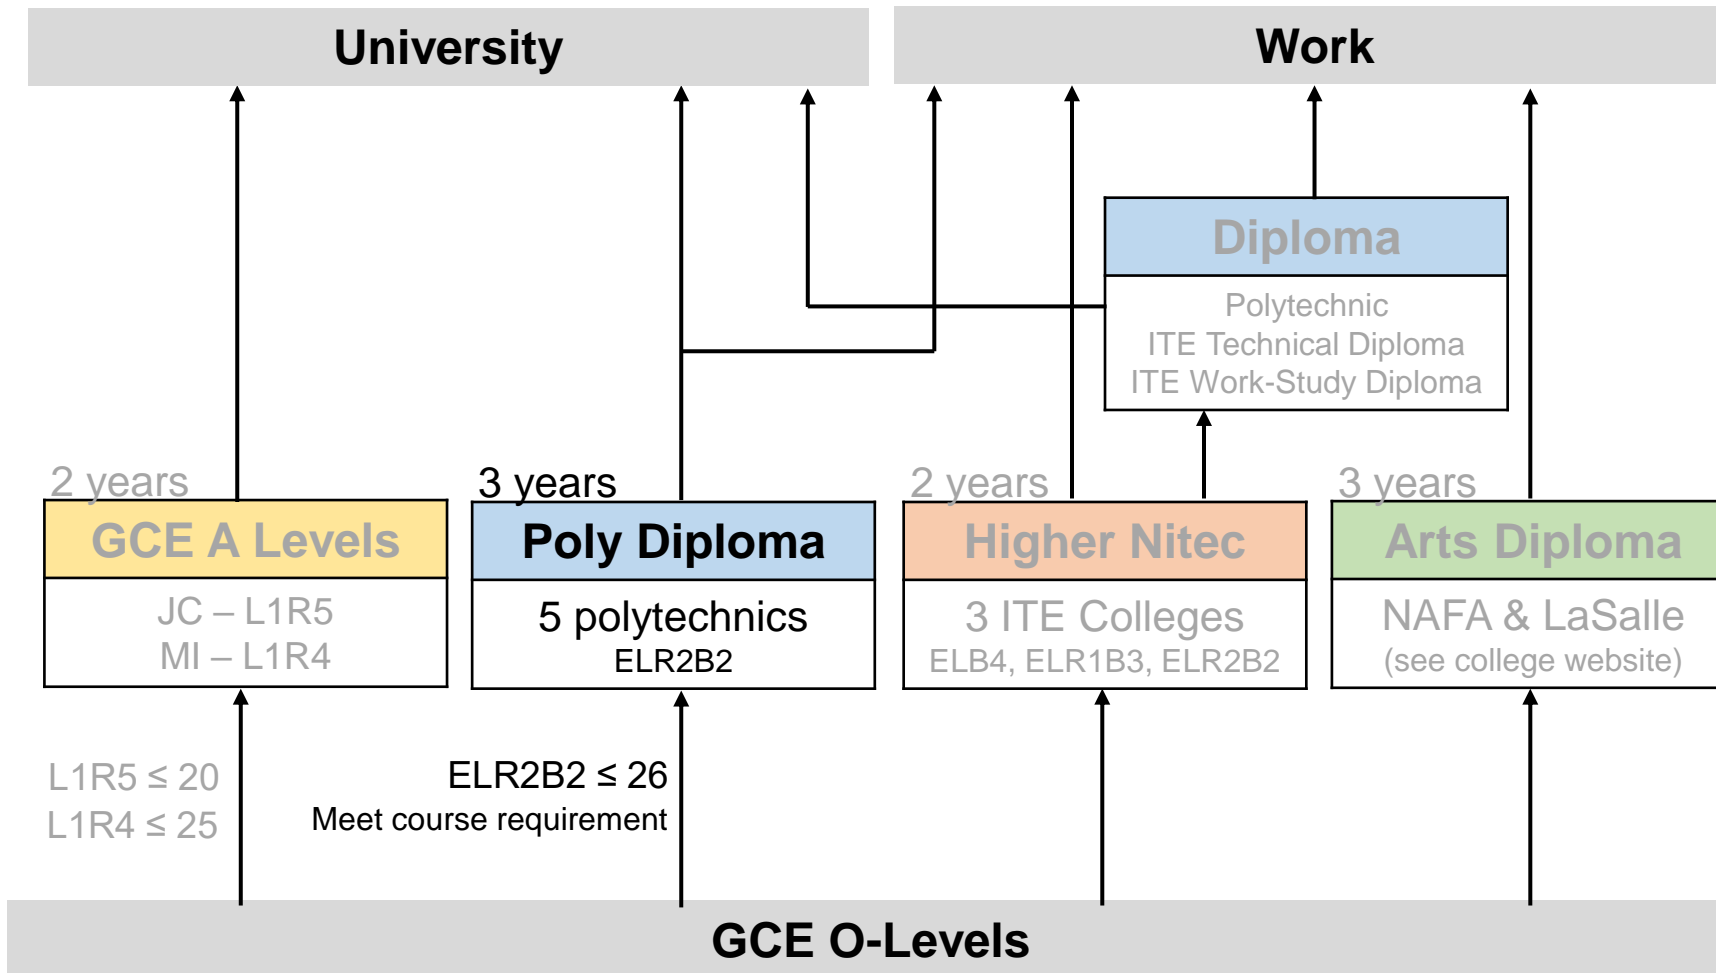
University

Work

Diploma

Polytechnic
ITE Technical Diploma
ITE Work-Study Diploma

2 years

GCE A Levels

JC – L1R5
MI – L1R4

3 years

Poly Diploma

5 polytechnics
ELR2B2

2 years

Higher Nitec

3 ITE Colleges
ELB4, ELR1B3, ELR2B2

3 years

Arts Diploma

NAFA & LaSalle
(see college website)

L1R5 ≤ 20
L1R4 ≤ 25

ELR2B2 ≤ 26
Meet course requirement

GCE O-Levels